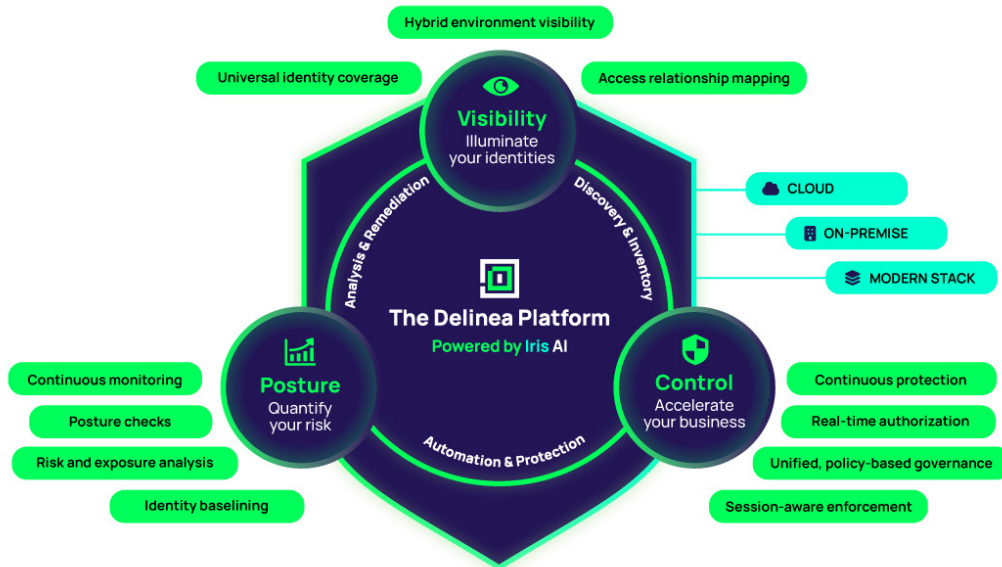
Hybrid environment visibility

Universal identity coverage

Access relationship mapping

Visibility
Illuminate your identities

Analysis & Remediation

Discovery & Inventory

CLOUD

ON-PREMISE

MODERN STACK

The Delinea Platform
Powered by Iris AI

Continuous monitoring

Posture checks

Risk and exposure analysis

Identity baselining

Posture
Quantify your risk

Automation & Protection

Control
Accelerate your business

Continuous protection

Real-time authorization

Unified, policy-based governance

Session-aware enforcement